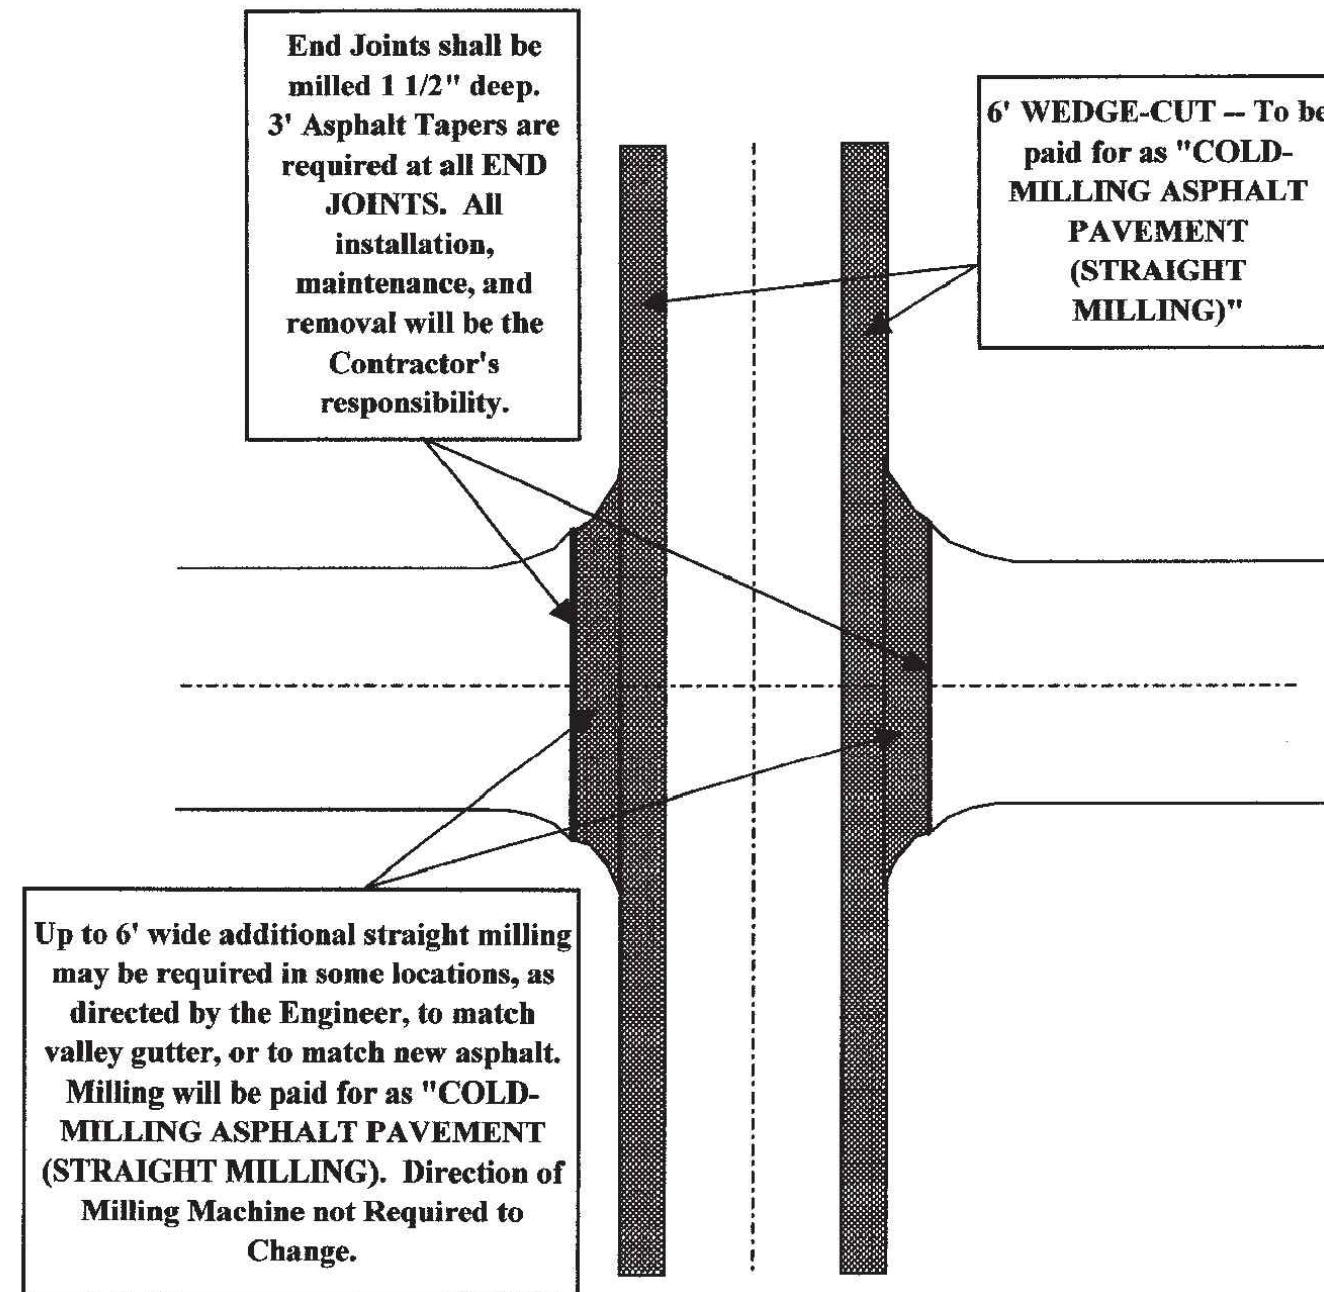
End Joints shall be milled 1 1/2" deep. 3' Asphalt Tapers are required at all END JOINTS. All installation, maintenance, and removal will be the Contractor's responsibility.

6' WEDGE-CUT -- To be paid for as "COLD-MILLING ASPHALT PAVEMENT (STRAIGHT MILLING)"

Up to 6' wide additional straight milling may be required in some locations, as directed by the Engineer, to match valley gutter, or to match new asphalt. Milling will be paid for as "COLD-MILLING ASPHALT PAVEMENT (STRAIGHT MILLING). Direction of Milling Machine not Required to Change.